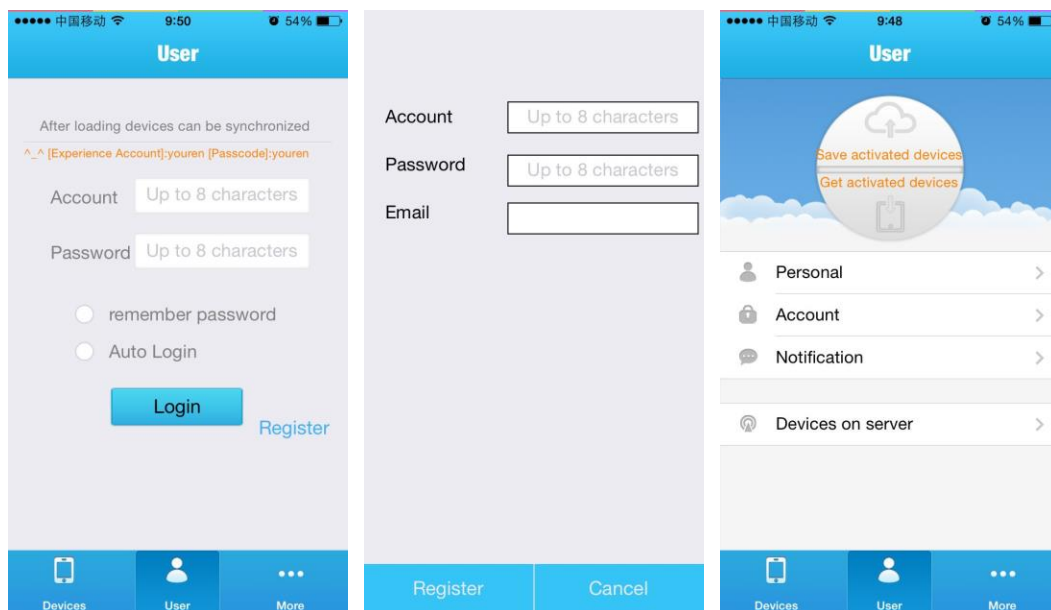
●●●●● 中国移动 9:50 54%

User

After loading devices can be synchronized

^_^ [Experience Account]:youren [Passcode]:youren

Account Up to 8 characters

Password Up to 8 characters

remember password

Auto Login

Login

Register

Devices User More

Account Up to 8 characters

Password Up to 8 characters

Email

Register Cancel

●●●●● 中国移动 9:48 54%

User

Save activated devices

Get activated devices

Personal

Account

Notification

Devices on server

Devices User More